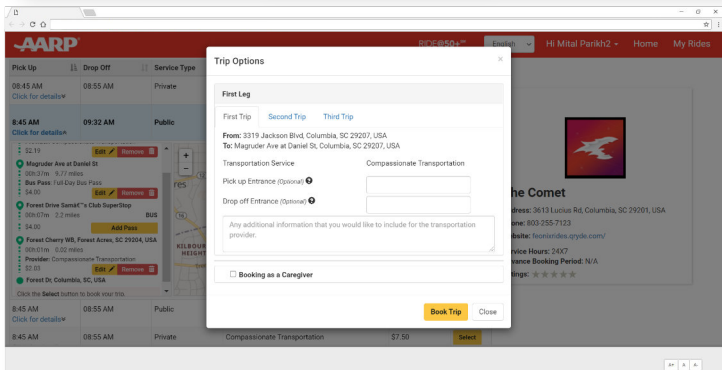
AARP

RIDE@50+

English

Hi Mital Parikh2

Home

My Rides

| Pick Up | Drop Off | Service Type |
|---|---|---|
| 08:45 AM Click for details | 08:55 AM | Private |
| 8:45 AM Click for details | 09:32 AM | Public |

$2.19 Edit Remove

Magruder Ave at Daniel St

00h:37m 9.77 miles

Bus Pass: Full Day Bus Pass

$4.00 Edit Remove

Forest Drive Sam's Club SuperStop

00h:07m 2.2 miles BUS

$4.00 Add Pass

Forest Cherry WB, Forest Acres, SC 29204, USA

00h:01m 0.02 miles

Provider: Compassionate Transportation

$2.03 Edit Remove

Forest Dr, Columbia, SC, USA

Click the Select button to book your trip.

| 8:45 AM Click for details | 08:55 AM | Public |
|---|---|---|
| 8:45 AM | 08:55 AM | Private | Compassionate Transportation | $7.50 | Select |

Trip Options

First Leg

First Trip Second Trip Third Trip

From: 3319 Jackson Blvd, Columbia, SC 29207, USA
To: Magruder Ave at Daniel St, Columbia, SC 29207, USA

Transportation Service Compassionate Transportation

Pick up Entrance (Optional)

Drop off Entrance (Optional)

Any additional information that you would like to include for the transportation provider.

Booking as a Caregiver

Book Trip Close

he Comet

dress: 3613 Lucius Rd, Columbia, SC 29201, USA

one: 803-255-7123

bsite: feonlrides.qryde.com/

rvice Hours: 24X7

vance Booking Period: N/A

tings: